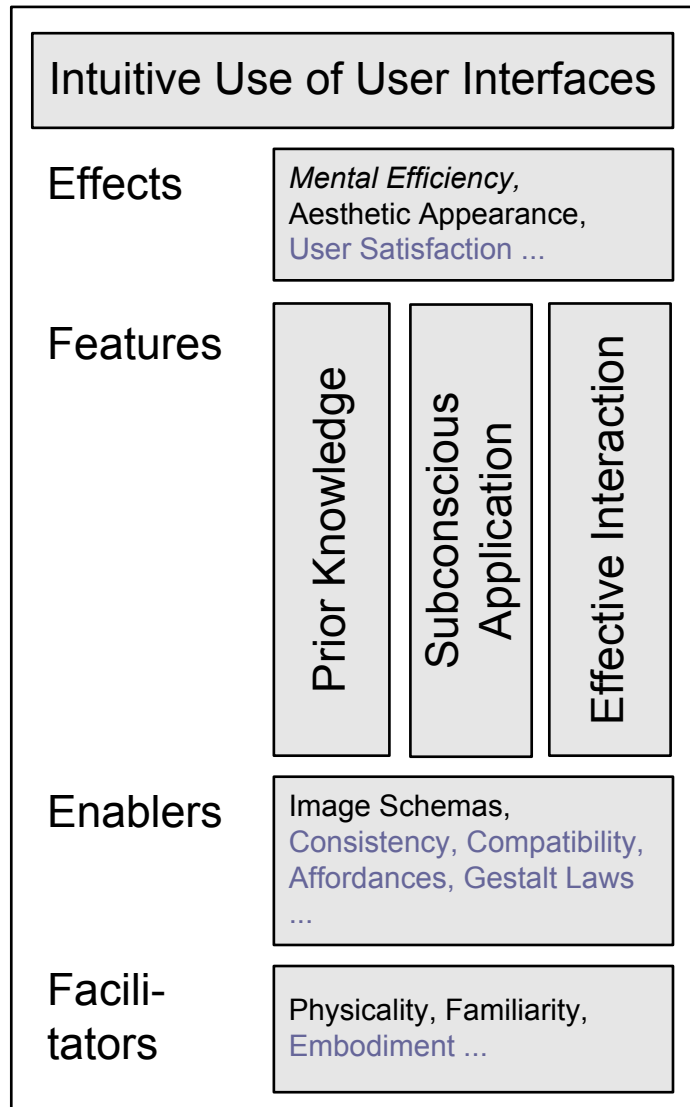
Intuitive Use of User Interfaces

Effects

Mental Efficiency, Aesthetic Appearance, User Satisfaction ...

Features

Prior Knowledge

Subconscious Application

Effective Interaction

Enablers

Image Schemas, Consistency, Compatibility, Affordances, Gestalt Laws ...

Facilitators

Physicality, Familiarity, Embodiment ...